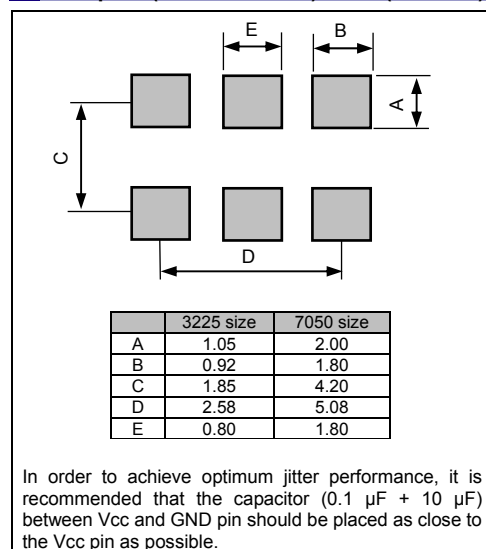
E

B

A

C

D

|  | 3225 size | 7050 size |
|---|---|---|
| A | 1.05 | 2.00 |
| B | 0.92 | 1.80 |
| C | 1.85 | 4.20 |
| D | 2.58 | 5.08 |
| E | 0.80 | 1.80 |

In order to achieve optimum jitter performance, it is recommended that the capacitor (0.1 µF + 10 µF) between Vcc and GND pin should be placed as close to the Vcc pin as possible.